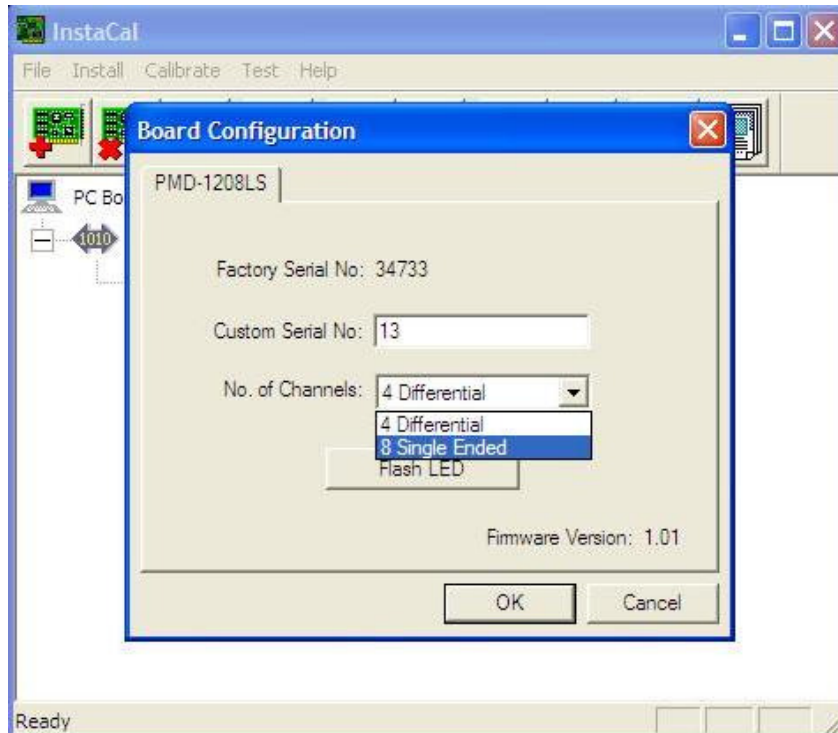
InstaCal

File Install Calibrate Test Help

PC Bo

1010

Board Configuration

PMD-1208LS

Factory Serial No: 34733

Custom Serial No: 13

No. of Channels: 4 Differential

4 Differential

8 Single Ended

Flash LED

Firmware Version: 1.01

OK

Cancel

Ready